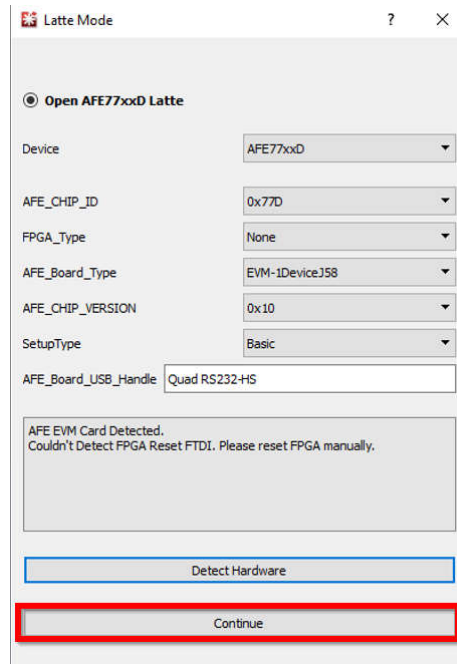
Latte Mode ? ×

Open AFE77xxD Latte

Device AFE77xxD

AFE_CHIP_ID 0x77D

FPGA_Type None

AFE_Board_Type EVM-1DeviceJ58

AFE_CHIP_VERSION 0x10

SetupType Basic

AFE_Board_USB_Handle Quad RS232-HS

AFE EVM Card Detected.
Couldn't Detect FPGA Reset FTDI. Please reset FPGA manually.

Detect Hardware

Continue